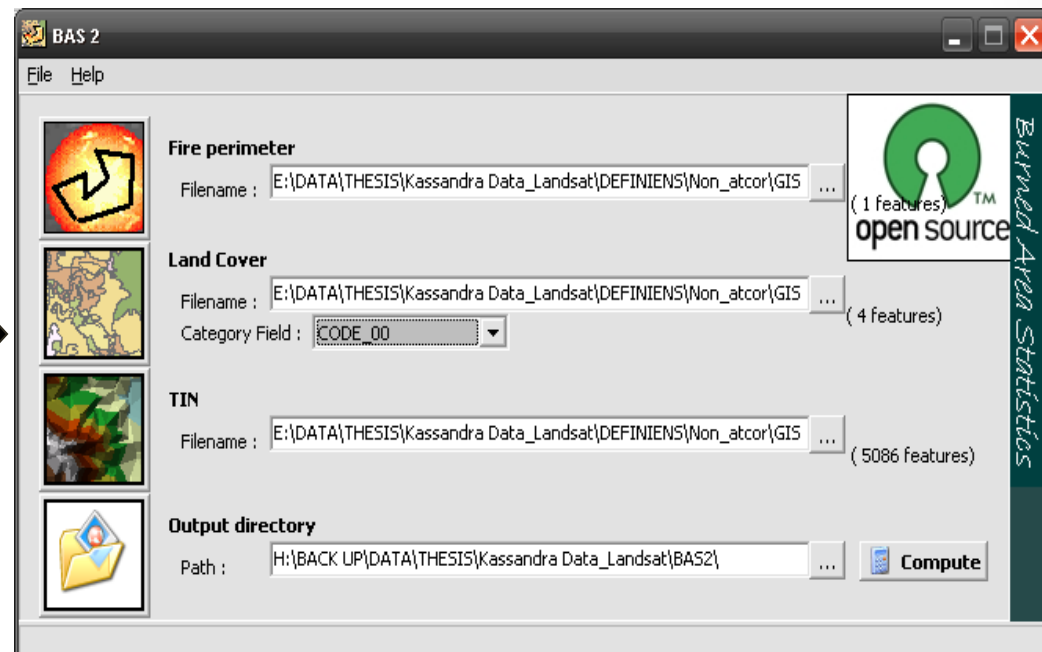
BAS 2

File Help

Fire perimeter

Filename : E:\DATA\THESIS\Kassandra Data_Landsat\DEFINIENS\Non_atcor\GIS ...

( 1 features)

open source™

Land Cover

Filename : E:\DATA\THESIS\Kassandra Data_Landsat\DEFINIENS\Non_atcor\GIS ...

( 4 features)

Category Field : CODE_00

TIN

Filename : E:\DATA\THESIS\Kassandra Data_Landsat\DEFINIENS\Non_atcor\GIS ...

( 5086 features)

Output directory

Path : H:\BACK UP\DATA\THESIS\Kassandra Data_Landsat\BAS2\ ...

Compute

Burned Area Statistics